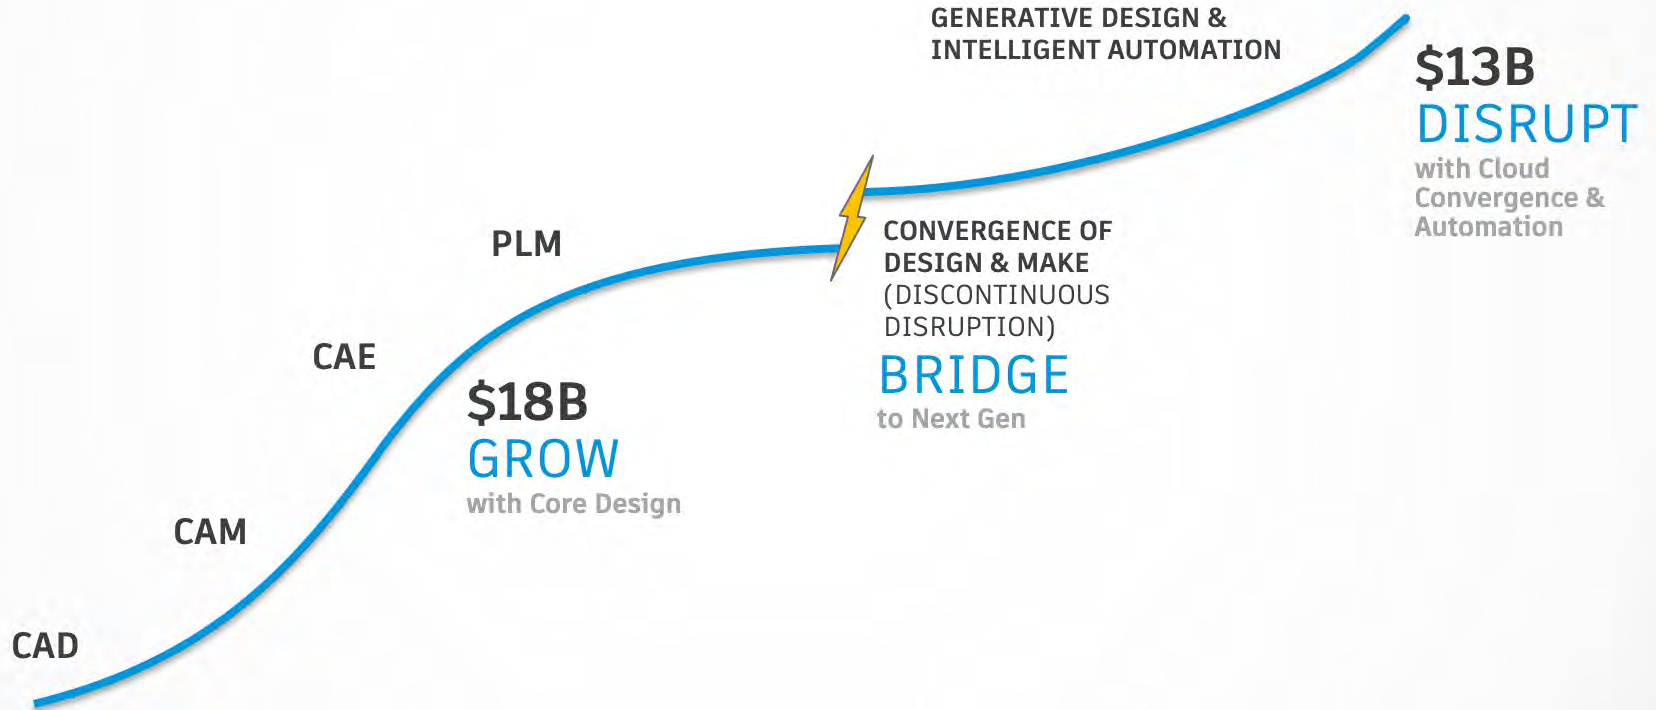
CAD

CAM

CAE

PLM

$18B
GROW
with Core Design

CONVERGENCE OF DESIGN & MAKE (DISCONTINUOUS DISRUPTION)

BRIDGE
to Next Gen

GENERATIVE DESIGN & INTELLIGENT AUTOMATION

$13B
DISRUPT
with Cloud Convergence & Automation